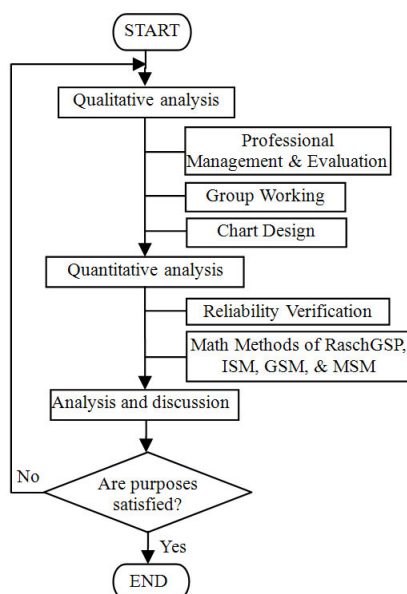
START

Qualitative analysis

Professional Management & Evaluation

Group Working

Chart Design

Quantitative analysis

Reliability Verification

Math Methods of RaschGSP, ISM, GSM, & MSM

Analysis and discussion

No

Are purposes satisfied?

Yes

END